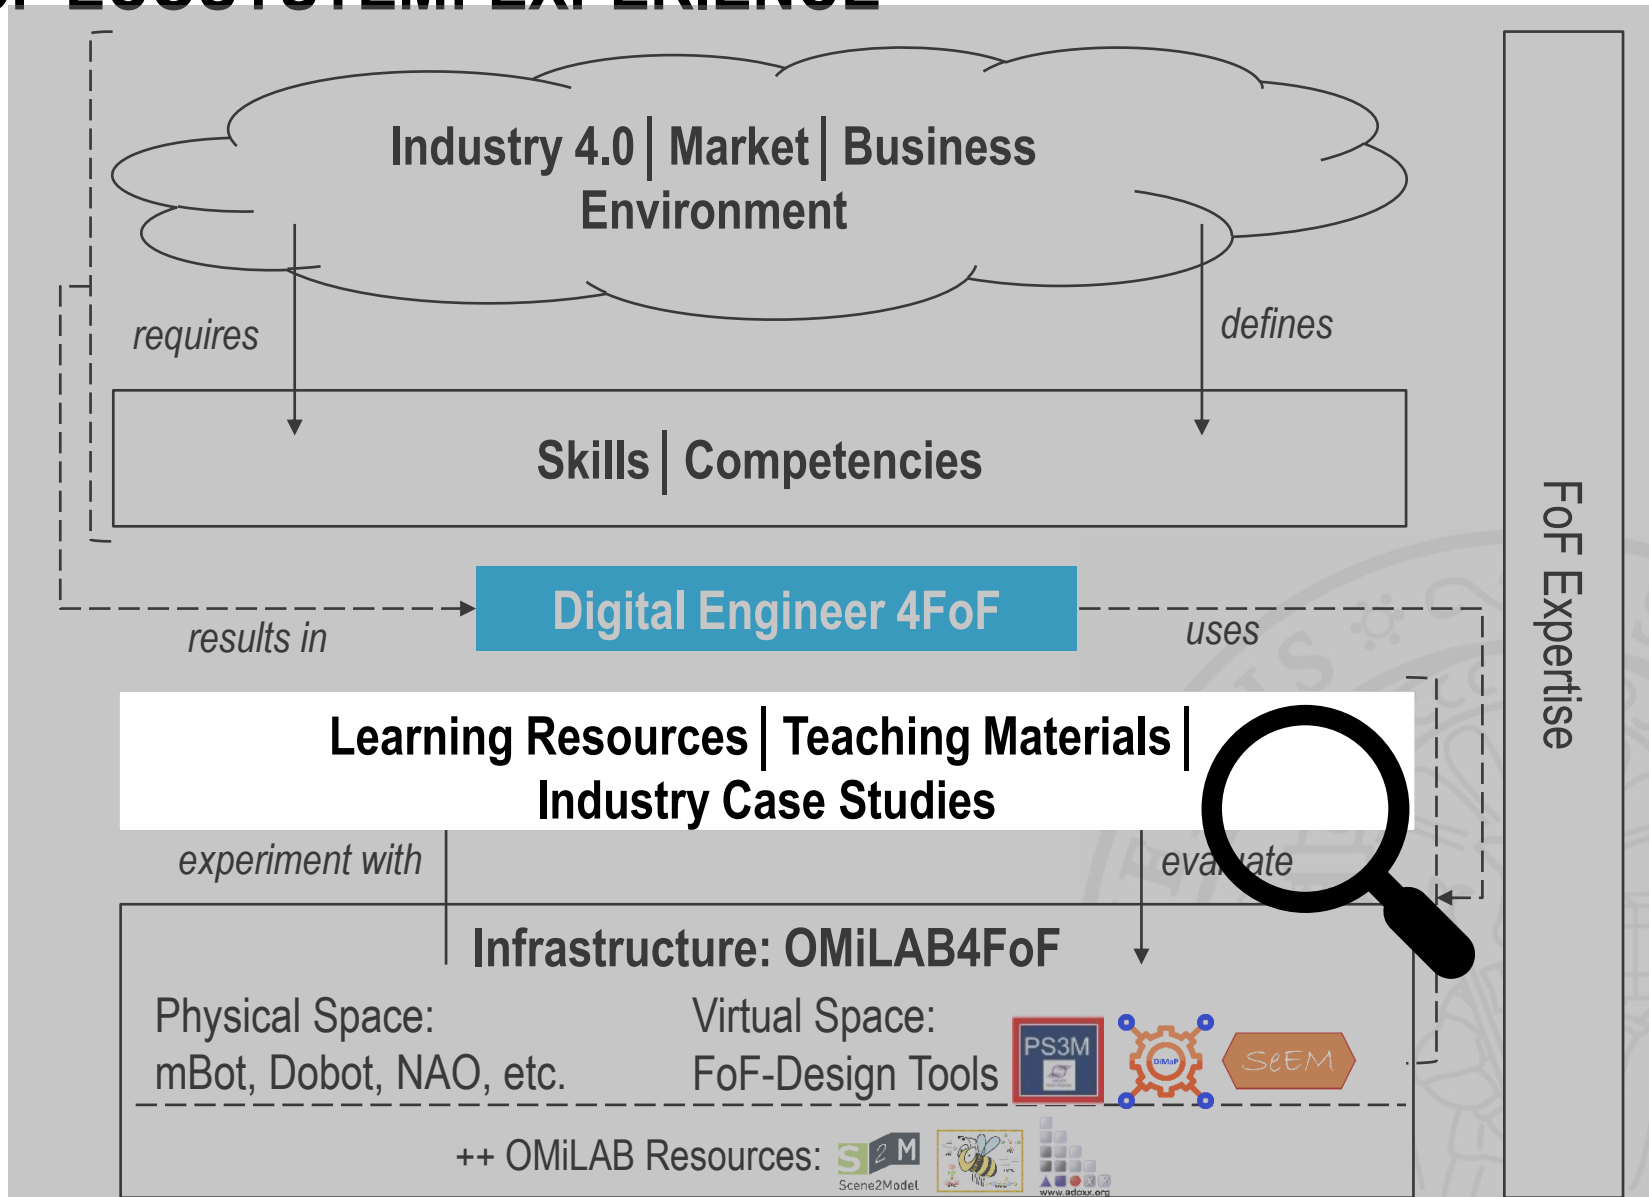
Industry 4.0 | Market | Business Environment

requires

defines

Skills | Competencies

Digital Engineer 4FoF

results in

uses

Learning Resources | Teaching Materials | Industry Case Studies

experiment with

eva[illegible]ate

Infrastructure: OMiLAB4FoF

Physical Space:
mBot, Dobot, NAO, etc.

Virtual Space:
FoF-Design Tools

PS3M

DiMaP

SeEM

++ OMiLAB Resources:

S2M

Scene2Model

www.adoxx.org

FoF Expertise